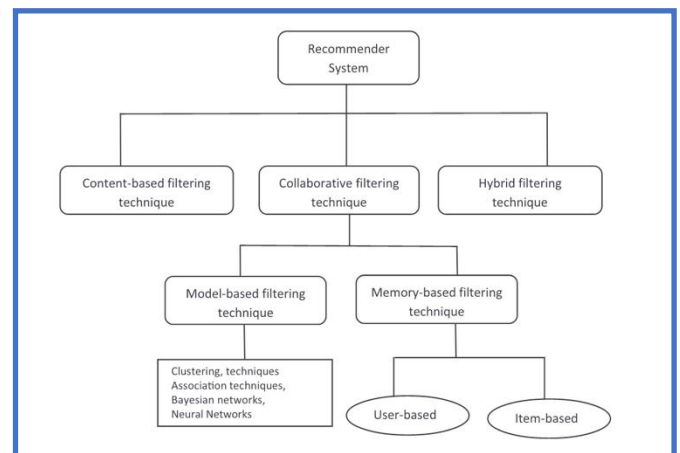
Recommender System

Content-based filtering technique

Collaborative filtering technique

Hybrid filtering technique

Model-based filtering technique

Memory-based filtering technique

Clustering, techniques
Association techniques,
Bayesian networks,
Neural Networks

User-based

Item-based